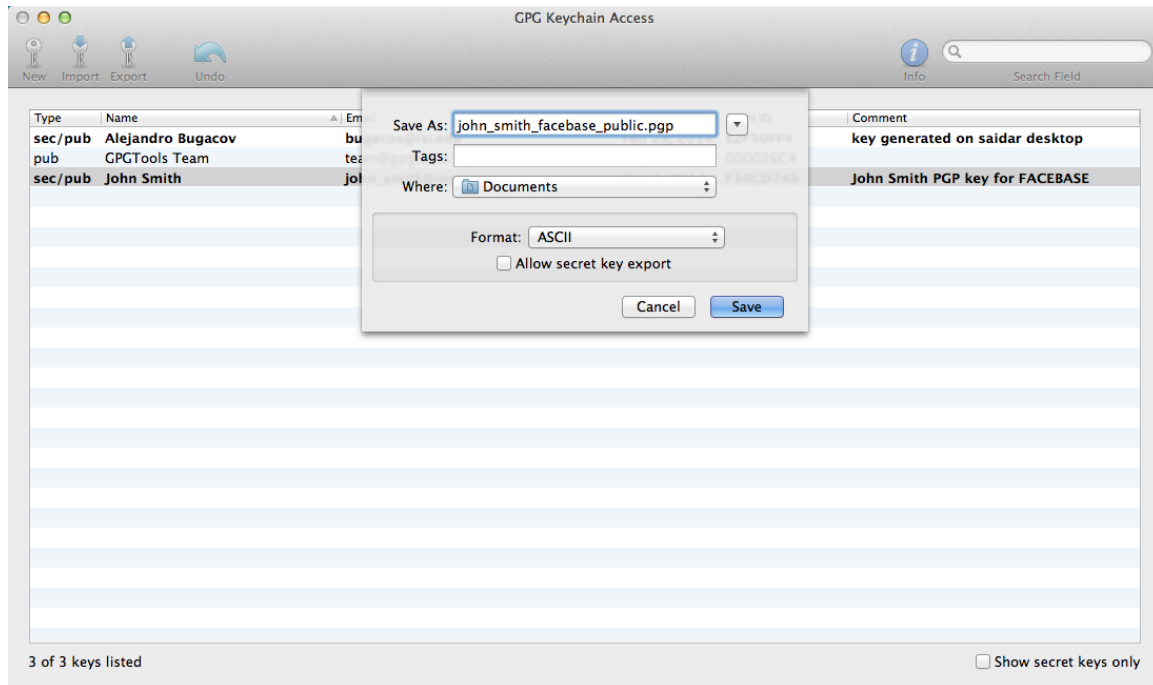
GPG Keychain Access

New Import Export Undo

Info Search Field

| Type | Name | Em | Comment |
|---|---|---|---|
| sec/pub | Alejandro Bugacov | bu | key generated on saidar desktop |
| pub | GPGTools Team | tea | |
| sec/pub | John Smith | joh | John Smith PGP key for FACEBASE |

Save As: john_smith_facebase_public.pgp

Tags:

Where: Documents

Format: ASCII

Allow secret key export

Cancel Save

3 of 3 keys listed

Show secret keys only